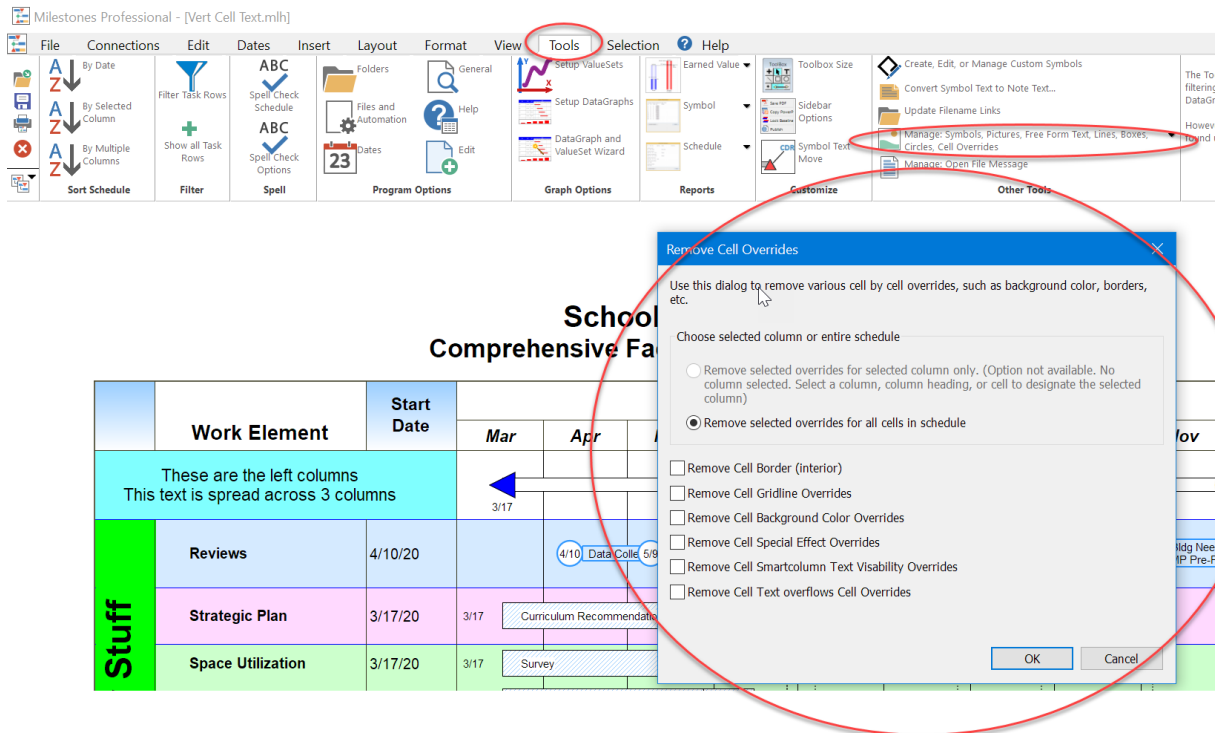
Milestones Professional - [Vert Cell Text.mlh]

File Connections Edit Dates Insert Layout Format View Tools Selection Help

By Date
By Selected Column
By Multiple Columns
Sort Schedule

Filter Task Rows
Show all Task Rows
Filter

Spell Check Schedule
Spell Check Options
Spell

Folders
Files and Automation
Dates
General
Help
Edit
Program Options

Setup ValueSets
Setup DataGraphs
DataGraph and ValueSet Wizard
Graph Options

Earned Value
Symbol
Schedule
Reports

Toolbox Size
Sidebar Options
Symbol Text Move
Customize

Create, Edit, or Manage Custom Symbols
Convert Symbol Text to Note Text...
Update Filename Links
Manage: Symbols, Pictures, Free Form Text, Lines, Boxes, Circles, Cell Overrides
Manage: Open File Message
Other Tools

The To filterin DataGr Howev found

School
Comprehensive Fa

| | Work Element | Start Date | Mar | Apr | | Nov |
|---|---|---|---|---|---|---|
| | These are the left columns This text is spread across 3 columns | | 3/17 | | | |
| Stuff | Reviews | 4/10/20 | | 4/10 Data Colle 5/9 | | Bldg Nee P Pre-F |
| | Strategic Plan | 3/17/20 | 3/17 Curriculum Recommendatio | | | |
| | Space Utilization | 3/17/20 | 3/17 Survey | | | |

Remove Cell Overrides

Use this dialog to remove various cell by cell overrides, such as background color, borders, etc.

Choose selected column or entire schedule

Remove selected overrides for selected column only. (Option not available. No column selected. Select a column, column heading, or cell to designate the selected column)

Remove selected overrides for all cells in schedule

Remove Cell Border (interior)
Remove Cell Gridline Overrides
Remove Cell Background Color Overrides
Remove Cell Special Effect Overrides
Remove Cell Smartcolumn Text Visability Overrides
Remove Cell Text overflows Cell Overrides

OK Cancel